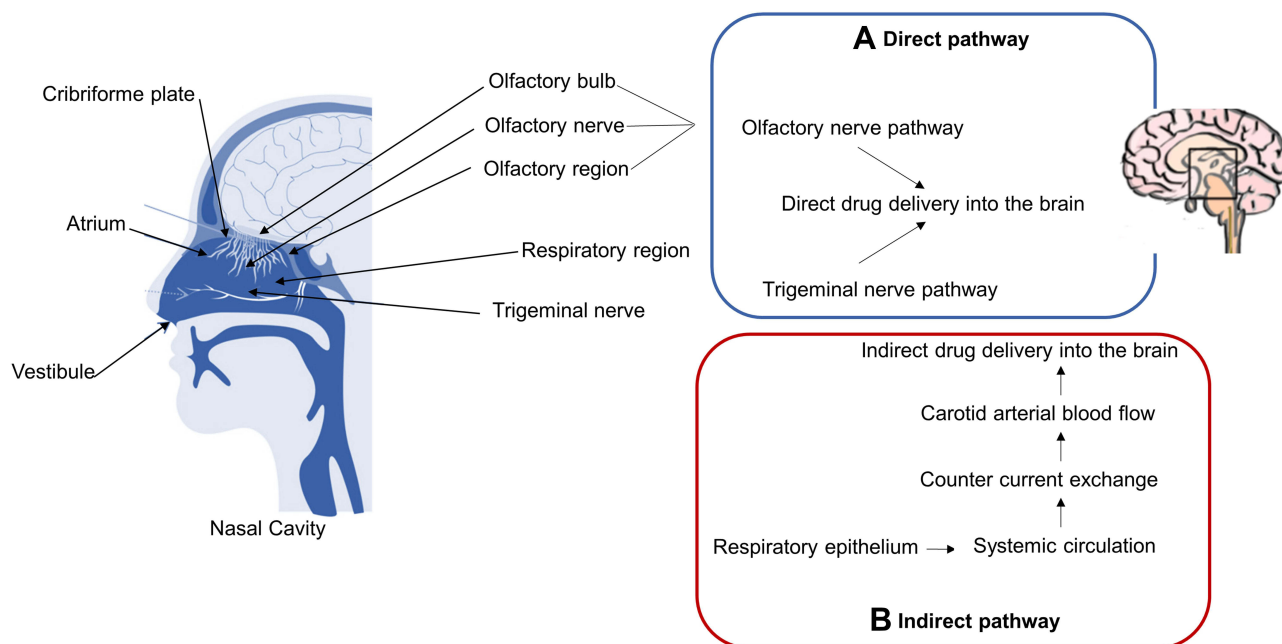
Cribriforme plate

Atrium

Vestibule

Nasal Cavity

Olfactory bulb

Olfactory nerve

Olfactory region

Respiratory region

Trigeminal nerve

A Direct pathway

Olfactory nerve pathway

Direct drug delivery into the brain

Trigeminal nerve pathway

Indirect drug delivery into the brain

Carotid arterial blood flow

Counter current exchange

Respiratory epithelium

Systemic circulation

B Indirect pathway